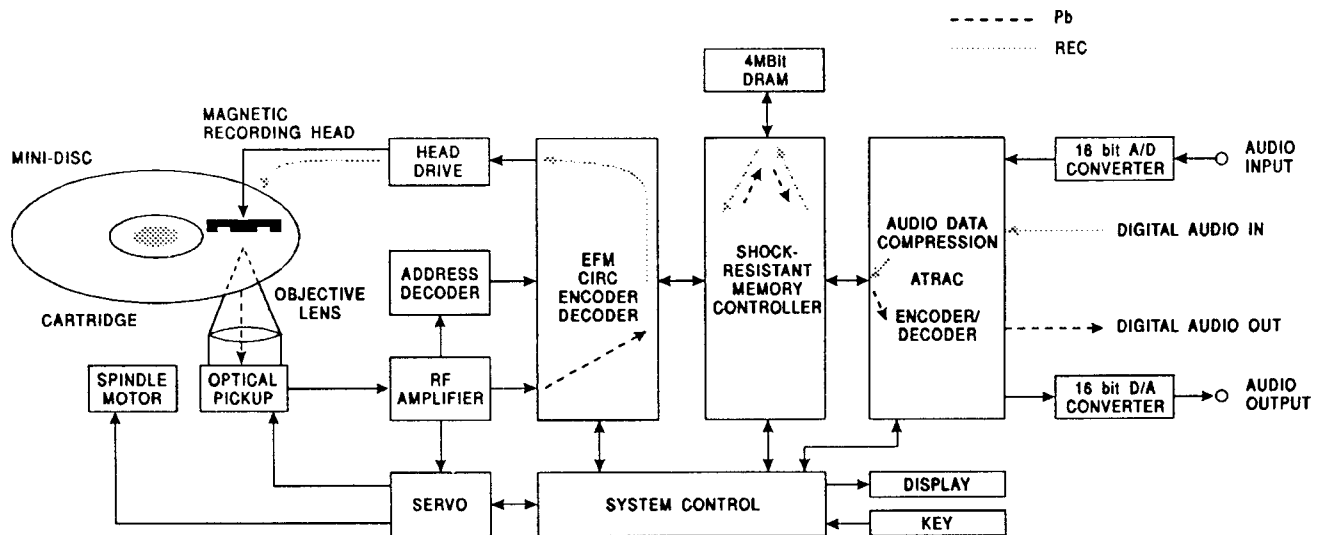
Pb
REC

4MBit DRAM

MAGNETIC RECORDING HEAD

MINI-DISC

HEAD DRIVE

16 bit A/D CONVERTER

AUDIO INPUT

AUDIO DATA COMPRESSION

DIGITAL AUDIO IN

ADDRESS DECODER

EFM CIRC ENCODER DECODER

SHOCK-RESISTANT MEMORY CONTROLLER

ATRAC

OBJECTIVE LENS

CARTRIDGE

ENCODER/ DECODER

DIGITAL AUDIO OUT

SPINDLE MOTOR

OPTICAL PICKUP

RF AMPLIFIER

16 bit D/A CONVERTER

AUDIO OUTPUT

SERVO

SYSTEM CONTROL

DISPLAY

KEY